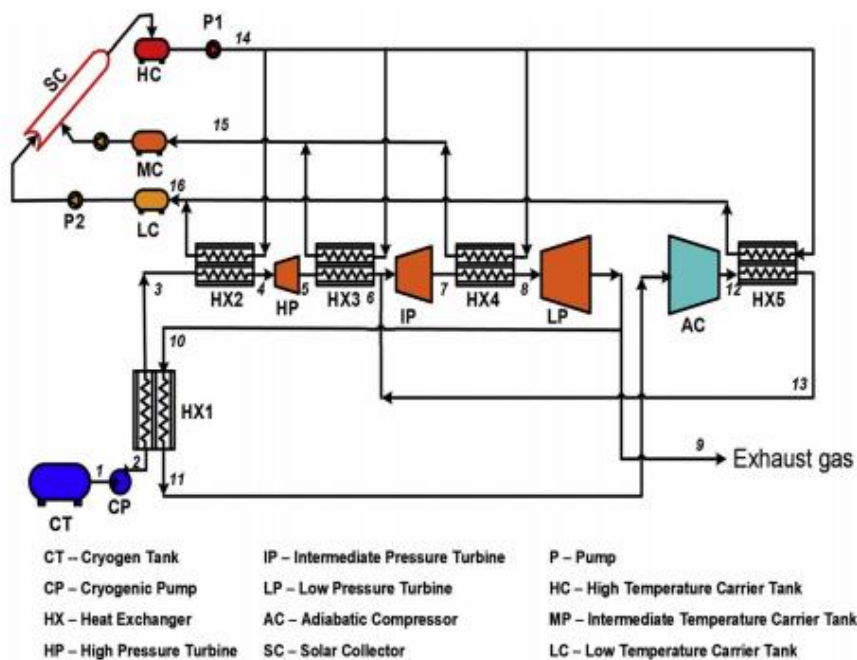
SC
HC
P1
14
15
MC
16
P2
LC
HX2
HP
HX3
IP
HX4
LP
AC
HX5
3
4
5
6
7
8
12
10
13
HX1
9
Exhaust gas
1
2
11
CT
CP

CT – Cryogen Tank
CP – Cryogenic Pump
HX – Heat Exchanger
HP – High Pressure Turbine

IP – Intermediate Pressure Turbine
LP – Low Pressure Turbine
AC – Adiabatic Compressor
SC – Solar Collector

P – Pump
HC – High Temperature Carrier Tank
MP – Intermediate Temperature Carrier Tank
LC – Low Temperature Carrier Tank